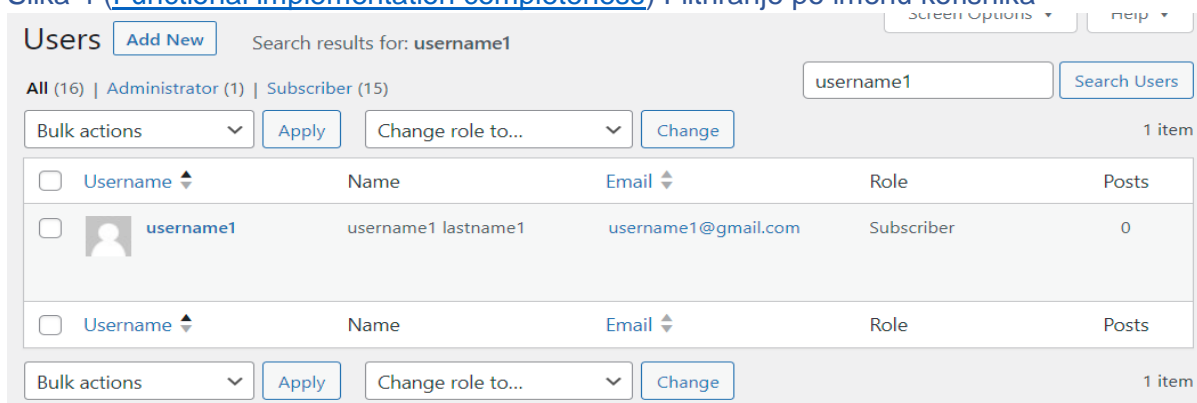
Slika 1 (Functional implementation completeness) Filtriranje po imenu korisnika

Screen Options ▾ Help ▾

Users Add New Search results for: username1

All (16) | Administrator (1) | Subscriber (15)

username1 Search Users

Bulk actions Apply Change role to... Change 1 item

| | Username | Name | Email | Role | Posts |
|---|---|---|---|---|---|
| | username1 | username1 lastname1 | username1@gmail.com | Subscriber | 0 |
| | Username | Name | Email | Role | Posts |

Bulk actions Apply Change role to... Change 1 item